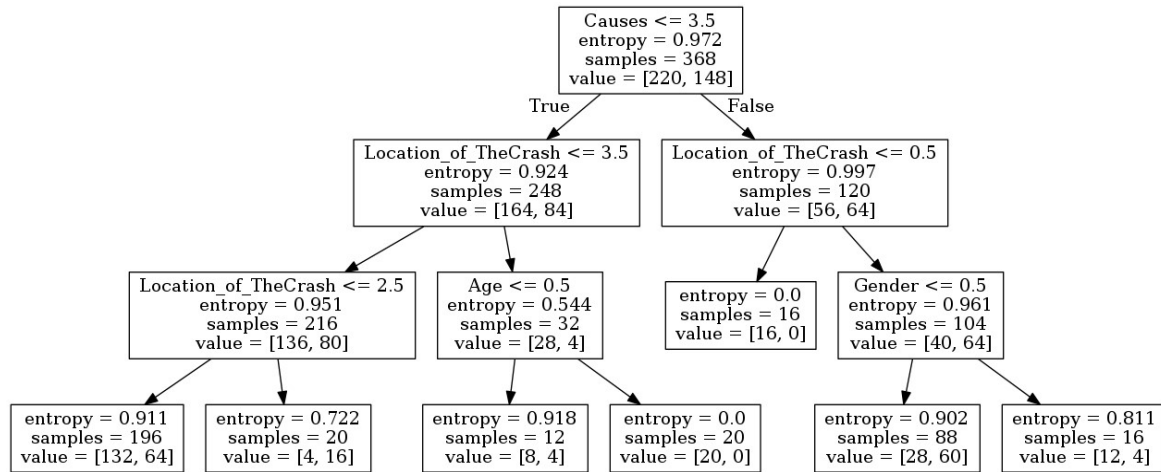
Causes <= 3.5
entropy = 0.972
samples = 368
value = [220, 148]

True

False

Location_of_TheCrash <= 3.5
entropy = 0.924
samples = 248
value = [164, 84]

Location_of_TheCrash <= 0.5
entropy = 0.997
samples = 120
value = [56, 64]

Location_of_TheCrash <= 2.5
entropy = 0.951
samples = 216
value = [136, 80]

Age <= 0.5
entropy = 0.544
samples = 32
value = [28, 4]

entropy = 0.0
samples = 16
value = [16, 0]

Gender <= 0.5
entropy = 0.961
samples = 104
value = [40, 64]

entropy = 0.911
samples = 196
value = [132, 64]

entropy = 0.722
samples = 20
value = [4, 16]

entropy = 0.918
samples = 12
value = [8, 4]

entropy = 0.0
samples = 20
value = [20, 0]

entropy = 0.902
samples = 88
value = [28, 60]

entropy = 0.811
samples = 16
value = [12, 4]